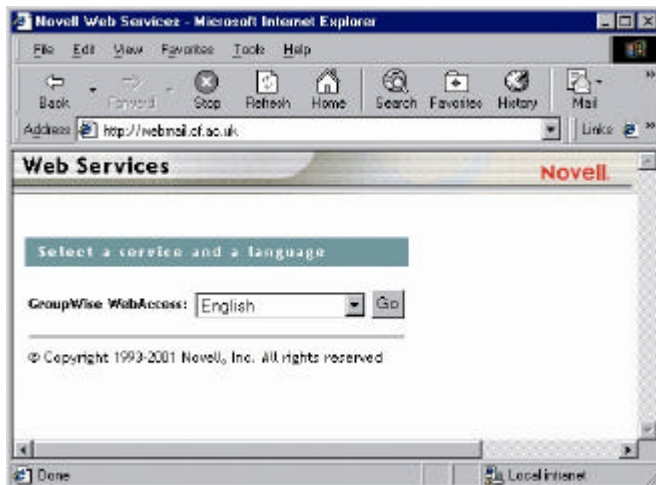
Novell Web Services - Microsoft Internet Explorer

File Edit View Favorites Tools Help

Back Forward Stop Refresh Home Search Favorites History Mail

Address http://webmail.cf.ac.uk Links

Web Services

Novell.

Select a service and a language

GroupWise WebAccess: English Go

© Copyright 1993-2001 Novell, Inc. All rights reserved

Done Local intranet